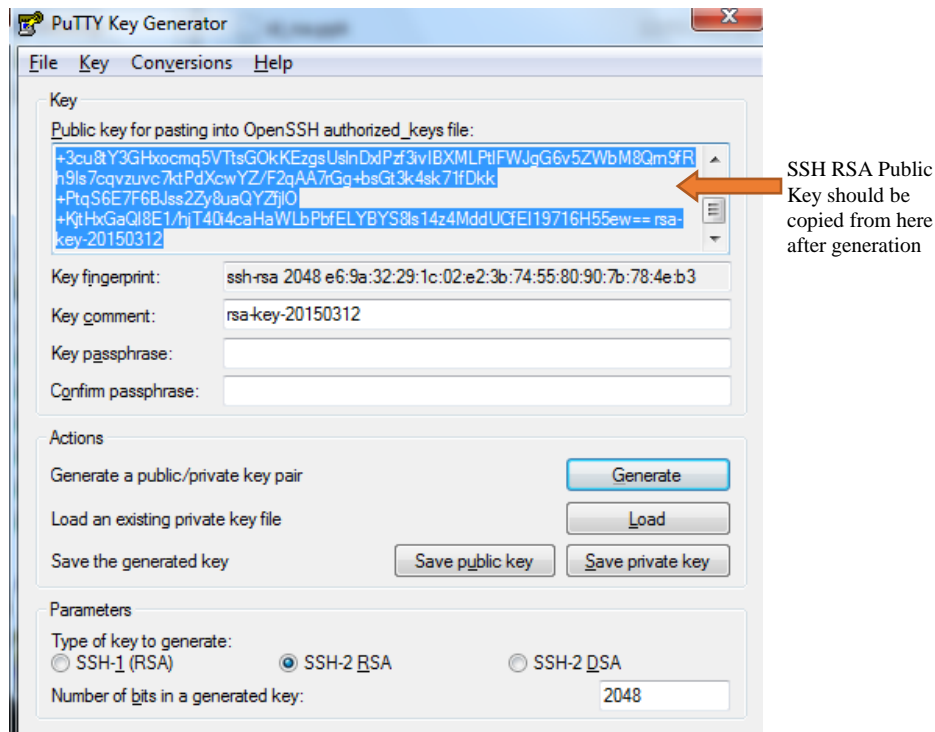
PuTTY Key Generator

File Key Conversions Help

Key

Public key for pasting into OpenSSH authorized_keys file:

+3cu8tY3GHxocmq5VTtsGOkKEzgsUslnDxlPzf3ivIBXMLPtIFWJgG6v5ZWbM8Qm9fRh9ls7cqvzuvc7ktPdXcwYZ/F2qAA7rGg+bsGt3k4sk71fDkk +PtqS6E7F6BJss2Zy8uaQYZfjlO +KjtHxGaQl8E1/hjT40i4caHaWLbPbfELYBYS8ls14z4MddUCfEI19716H55ew== rsa-key-20150312

SSH RSA Public Key should be copied from here after generation

Key fingerprint: ssh-rsa 2048 e6:9a:32:29:1c:02:e2:3b:74:55:80:90:7b:78:4e:b3

Key comment: rsa-key-20150312

Key passphrase:

Confirm passphrase:

Actions

Generate a public/private key pair

Generate

Load an existing private key file

Load

Save the generated key

Save public key

Save private key

Parameters

Type of key to generate:

SSH-1 (RSA)

SSH-2 RSA

SSH-2 DSA

Number of bits in a generated key:

2048